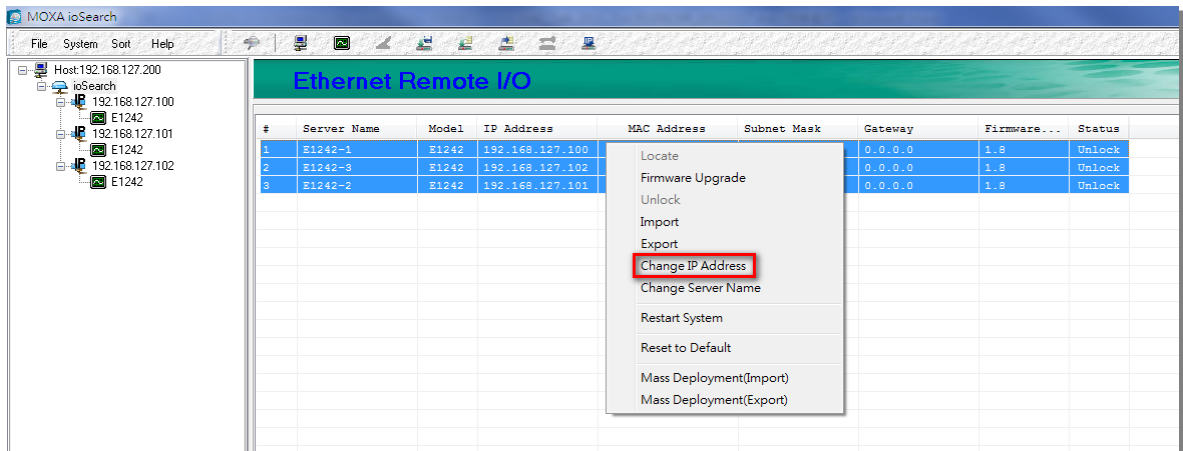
MOXA ioSearch

File System Sort Help

Host:192.168.127.200
ioSearch
192.168.127.100
E1242
192.168.127.101
E1242
192.168.127.102
E1242

Ethernet Remote I/O

| # | Server Name | Model | IP Address | MAC Address | Subnet Mask | Gateway | Firmware... | Status |
|---|---|---|---|---|---|---|---|---|
| 1 | E1242-1 | E1242 | 192.168.127.100 | | | 0.0.0.0 | 1.8 | Unlock |
| 2 | E1242-3 | E1242 | 192.168.127.102 | | | 0.0.0.0 | 1.8 | Unlock |
| 3 | E1242-2 | E1242 | 192.168.127.101 | | | 0.0.0.0 | 1.8 | Unlock |

Locate
Firmware Upgrade
Unlock
Import
Export
Change IP Address
Change Server Name
Restart System
Reset to Default
Mass Deployment(Import)
Mass Deployment(Export)